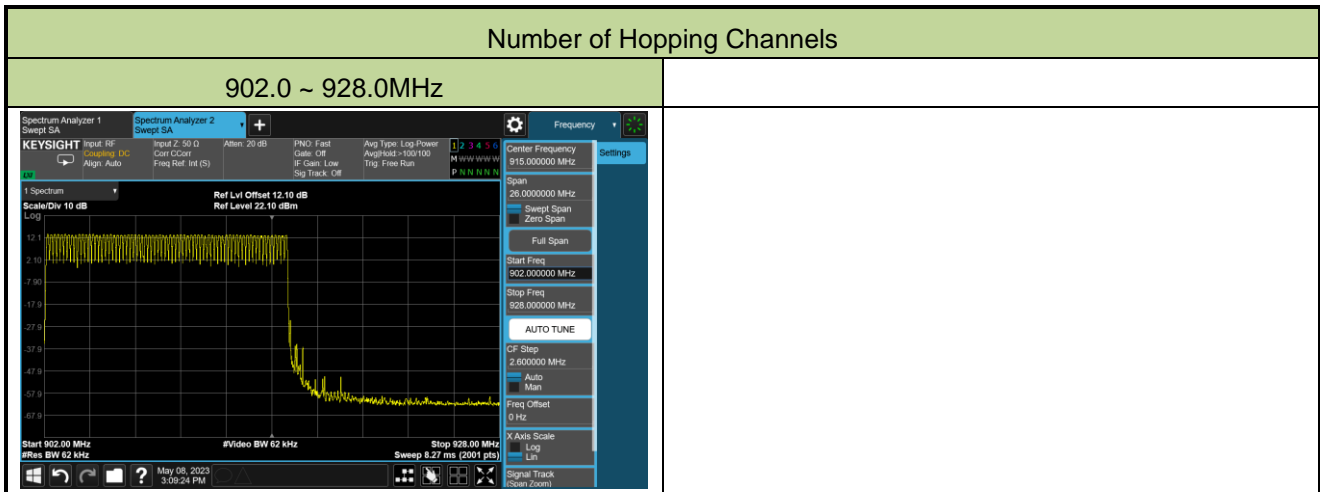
| Number of Hopping Channels | |
|---|---|
| 902.0 ~ 928.0MHz | |

Spectrum Analyzer 1
Swept SA
Spectrum Analyzer 2
Swept SA
Frequency

KEYSIGHT Input: RF
Coupling: DC
Align: Auto
Input Z: 50 Ω
Corr CCorr
Freq Ref: Int (S)
Atten: 20 dB
PNO: Fast
Gate: Off
IF Gain: Low
Sig Track: Off
Avg Type: Log-Power
Avg|Hold: >100/100
Trig: Free Run
1 2 3 4 5 6
M WWWWW
P N N N N N

1 Spectrum
Scale/Div 10 dB
Log
Ref Lvl Offset 12.10 dB
Ref Level 22.10 dBm

12.1
2.10
-7.90
-17.9
-27.9
-37.9
-47.9
-57.9
-67.9

Start 902.00 MHz
#Res BW 62 kHz
#Video BW 62 kHz
Stop 928.00 MHz
Sweep 8.27 ms (2001 pts)

May 08, 2023
3:09:24 PM

Center Frequency
915.000000 MHz
Settings
Span
26.0000000 MHz
Swept Span
Zero Span
Full Span
Start Freq
902.000000 MHz
Stop Freq
928.000000 MHz
AUTO TUNE
CF Step
2.600000 MHz
Auto
Man
Freq Offset
0 Hz
X Axis Scale
Log
Lin
Signal Track
(Span Zoom)